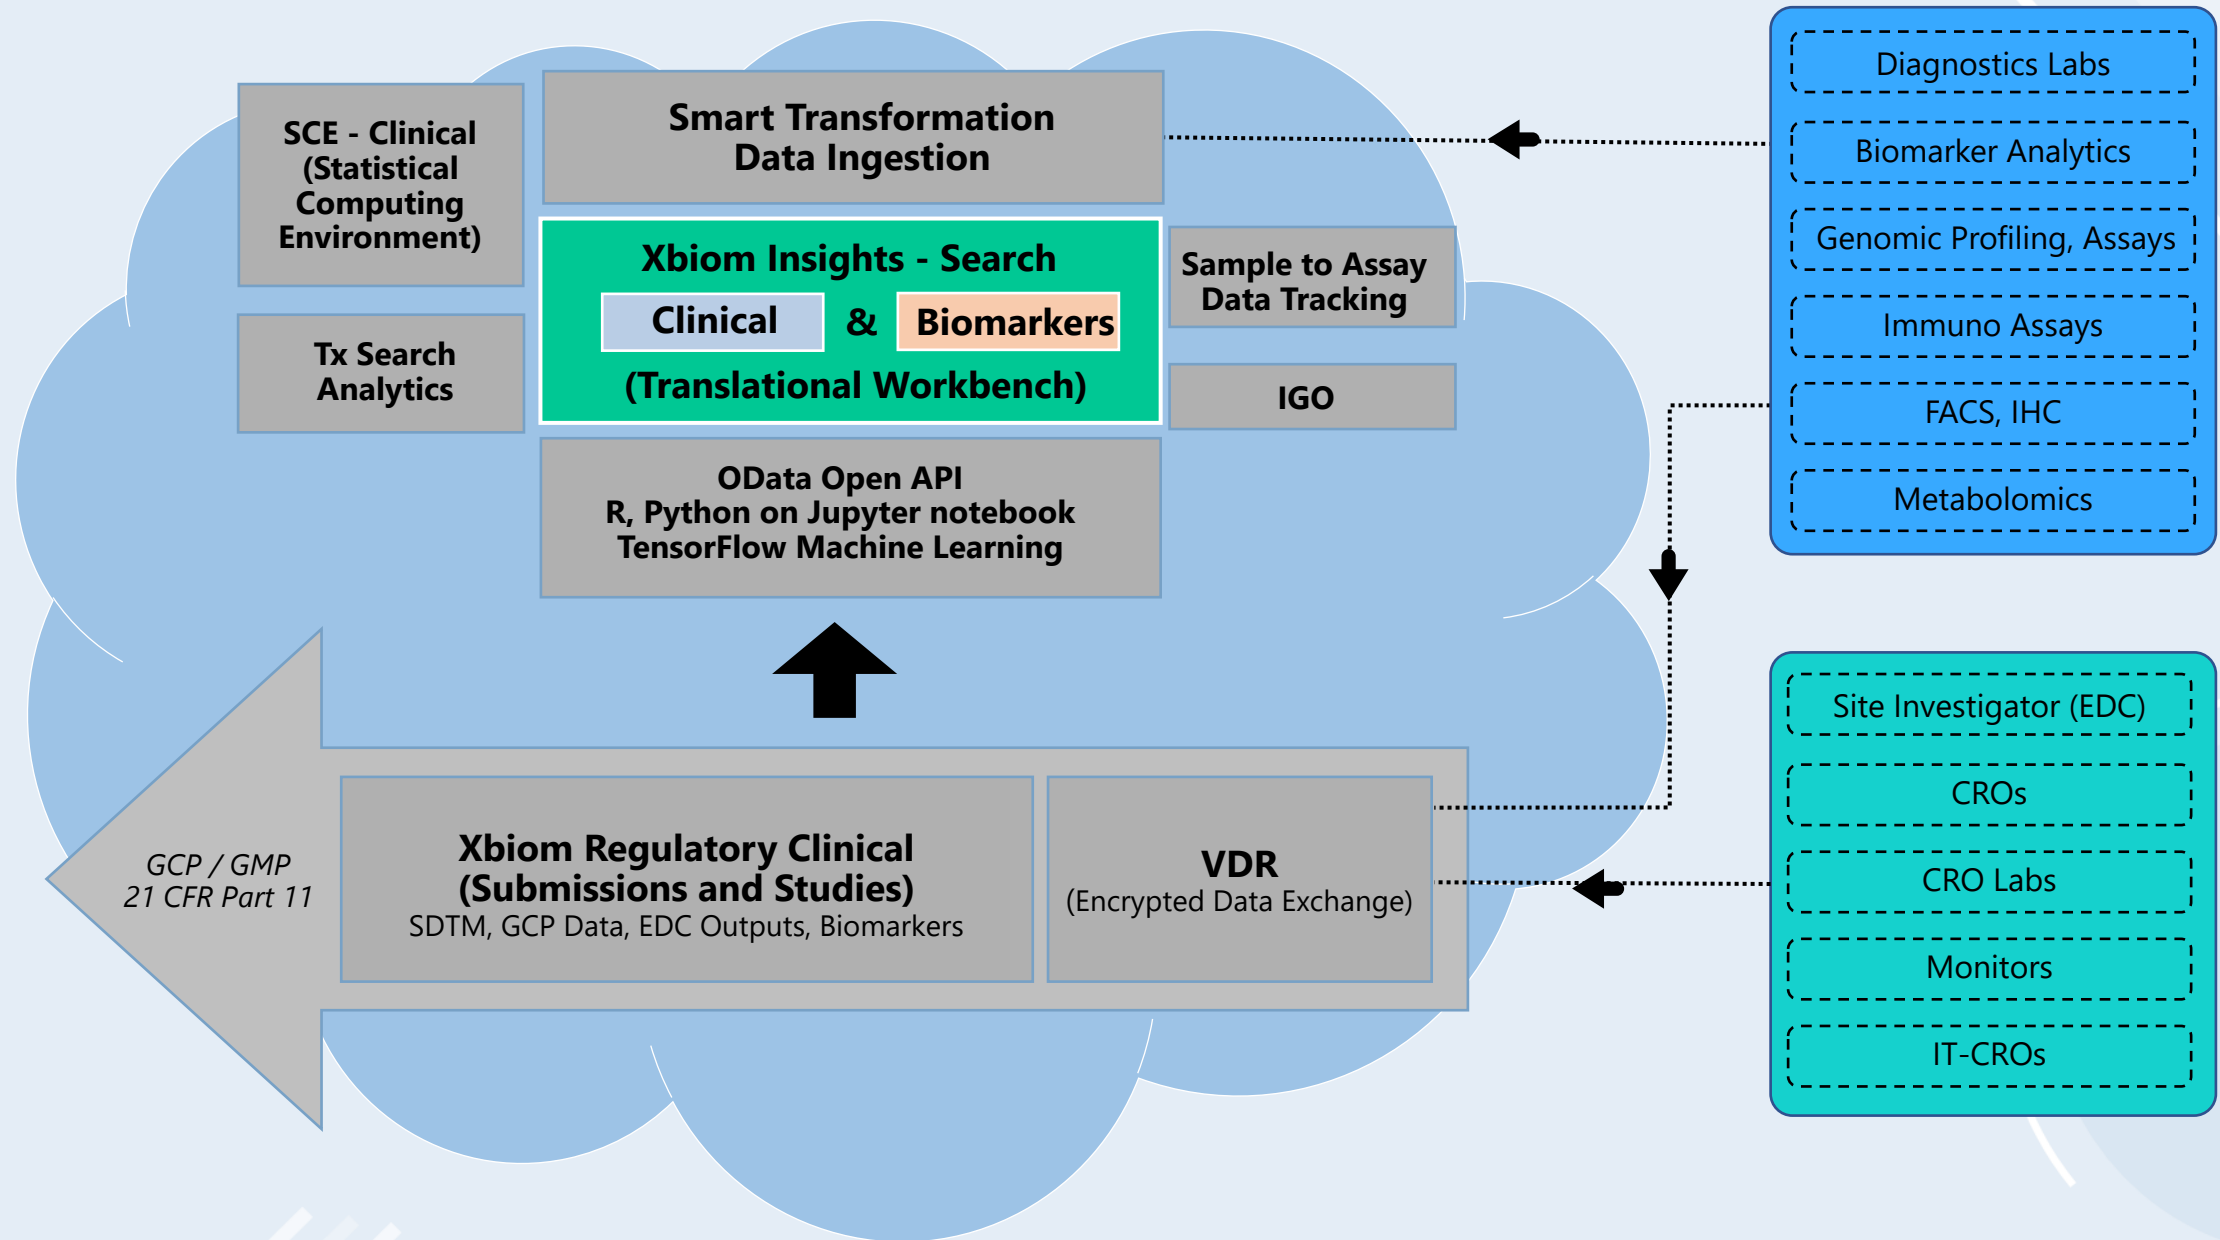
SCE - Clinical (Statistical Computing Environment)

Smart Transformation Data Ingestion

Xbiom Insights - Search

Clinical & Biomarkers

(Translational Workbench)

Tx Search Analytics

Sample to Assay Data Tracking

IGO

OData Open API
R, Python on Jupyter notebook
TensorFlow Machine Learning

GCP / GMP
21 CFR Part 11

Xbiom Regulatory Clinical (Submissions and Studies)
SDTM, GCP Data, EDC Outputs, Biomarkers

VDR
(Encrypted Data Exchange)

Diagnostics Labs

Biomarker Analytics

Genomic Profiling, Assays

Immuno Assays

FACS, IHC

Metabolomics

Site Investigator (EDC)

CROs

CRO Labs

Monitors

IT-CROs